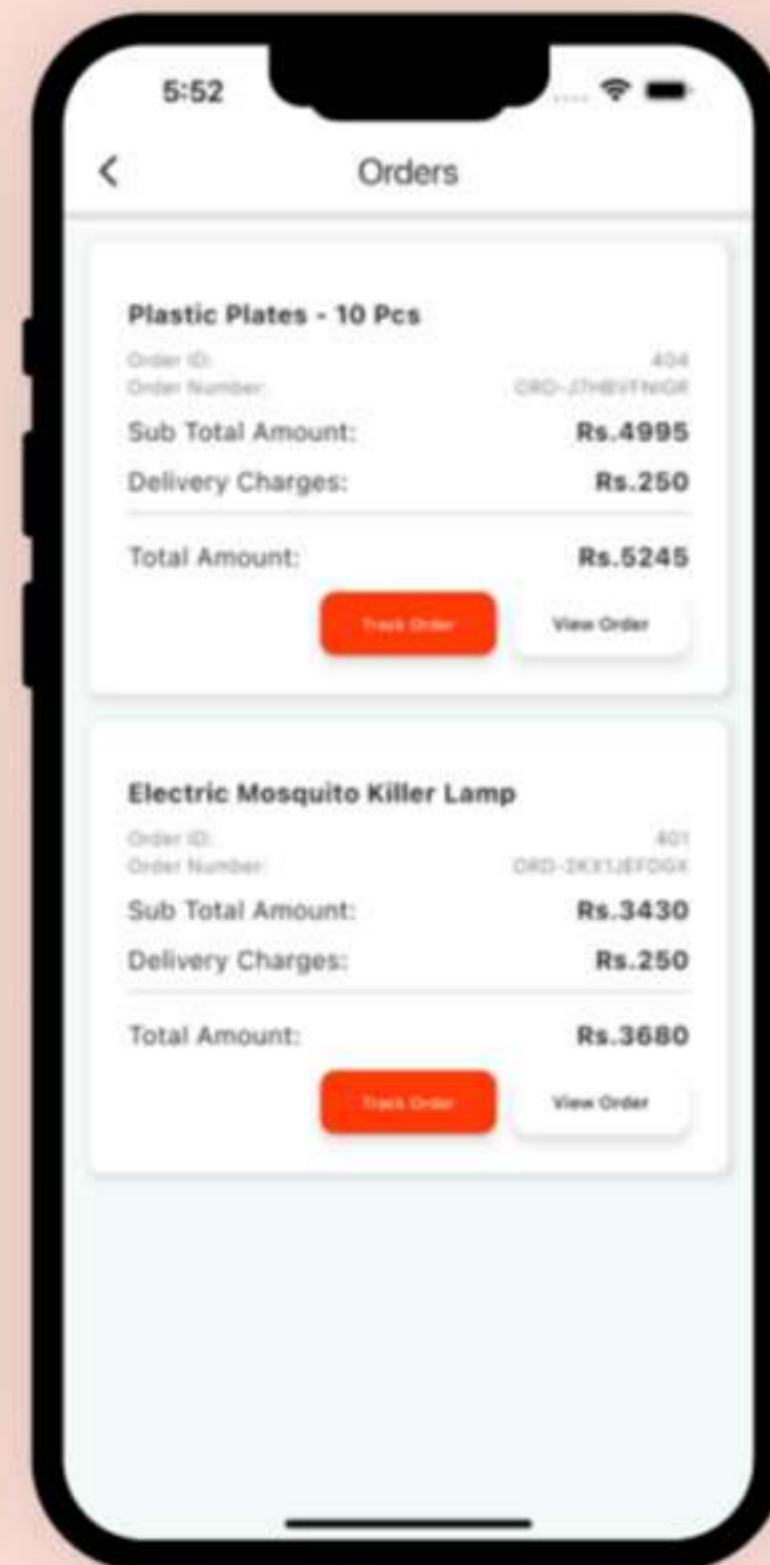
5:52

Orders

Plastic Plates - 10 Pcs

Order ID: 404

Order Number: ORD-J7HBVFNIGR

Sub Total Amount: Rs.4995

Delivery Charges: Rs.250

Total Amount: Rs.5245

Track Order

View Order

Electric Mosquito Killer Lamp

Order ID: 401

Order Number: ORD-2KX1JEFOGX

Sub Total Amount: Rs.3430

Delivery Charges: Rs.250

Total Amount: Rs.3680

Track Order

View Order